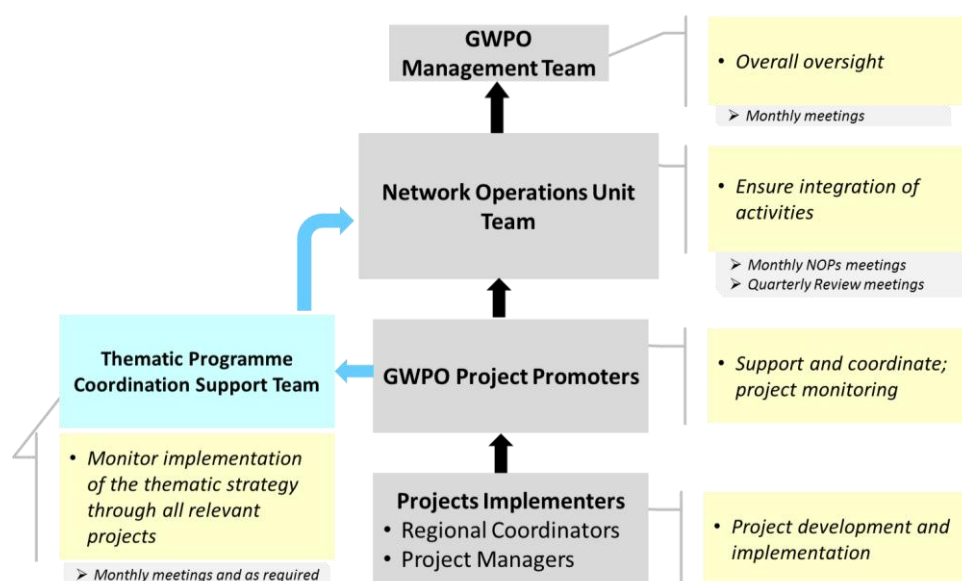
GWPO Management Team

• Overall oversight

➢ Monthly meetings

Network Operations Unit Team

• Ensure integration of activities

➢ Monthly NOPs meetings
➢ Quarterly Review meetings

Thematic Programme Coordination Support Team

GWPO Project Promoters

• Support and coordinate; project monitoring

• Monitor implementation of the thematic strategy through all relevant projects

➢ Monthly meetings and as required

Projects Implementers
• Regional Coordinators
• Project Managers

• Project development and implementation